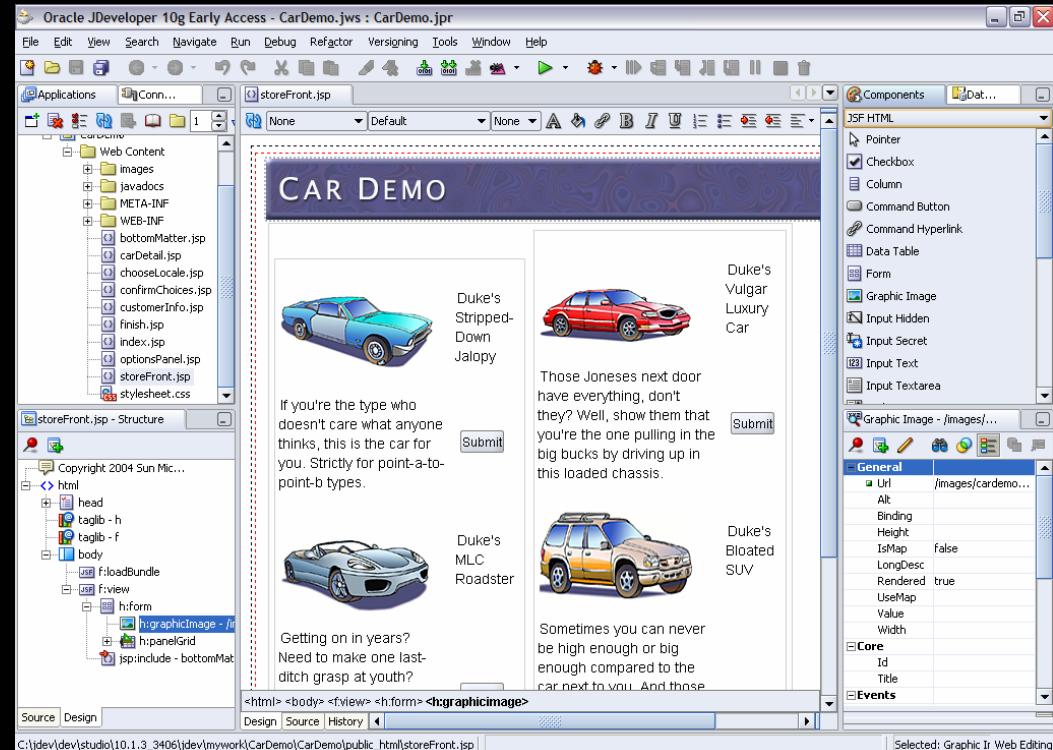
Oracle JDeveloper 10g Early Access - CarDemo.jws : CarDemo.jpr

File Edit View Search Navigate Run Debug Refactor Versioning Tools Window Help

Applications Conn...

1

CarDemo
Web Content
images
javadocs
META-INF
WEB-INF
bottomMatter.jsp
carDetail.jsp
chooseLocale.jsp
confirmChoices.jsp
customerInfo.jsp
finish.jsp
index.jsp
optionsPanel.jsp
storeFront.jsp
stylesheet.css

storeFront.jsp - Structure

Copyright 2004 Sun Mic...
html
head
taglib - h
taglib - f
body
f:loadBundle
f:view
h:form
h:graphicImage - /in
h:panelGrid
jsp:include - bottomMat

Source Design

storeFront.jsp

None Default None

CAR DEMO

Duke's Stripped-Down Jalopy

If you're the type who doesn't care what anyone thinks, this is the car for you. Strictly for point-a-to-point-b types.

Submit

Duke's Vulgar Luxury Car

Those Joneses next door have everything, don't they? Well, show them that you're the one pulling in the big bucks by driving up in this loaded chassis.

Submit

Duke's MLC Roadster

Getting on in years? Need to make one last-ditch grasp at youth?

Duke's Bloated SUV

Sometimes you can never be high enough or big enough compared to the car next to you. And those

<html> <body> <f:view> <h:form> <h:graphicimage>

Design Source History

Components Dat...

JSF HTML

Pointer
Checkbox
Column
Command Button
Command Hyperlink
Data Table
Form
Graphic Image
Input Hidden
Input Secret
Input Text
Input Textarea

Graphic Image - /images/...

General
Url /images/cardemo...
Alt
Binding
Height
IsMap false
LongDesc
Rendered true
UseMap
Value
Width
Core
Id
Title
Events

C:\jdev\dev\studio\10.1.3_3406\jdev\mywork\CarDemo\CarDemo\public_html\storeFront.jsp

Selected: Graphic Ir Web Editing